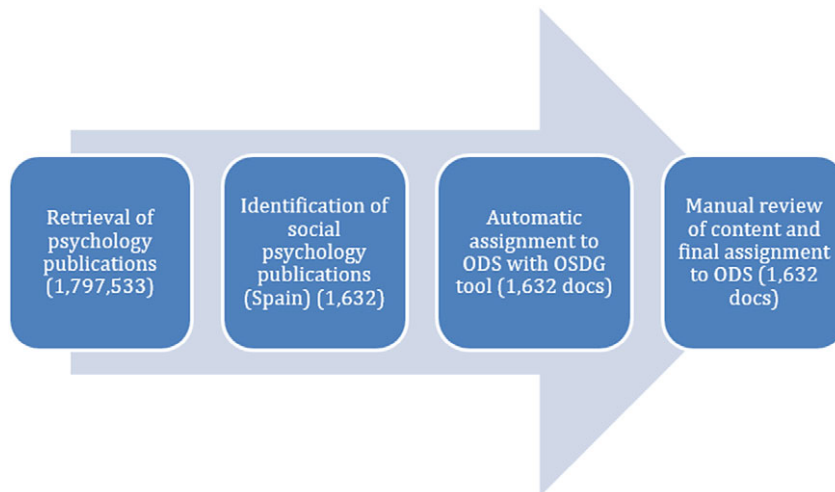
Retrieval of psychology publications (1,797,533)

Identification of social psychology publications (Spain) (1,632)

Automatic assignment to ODS with OSDG tool (1,632 docs)

Manual review of content and final assignment to ODS (1,632 docs)